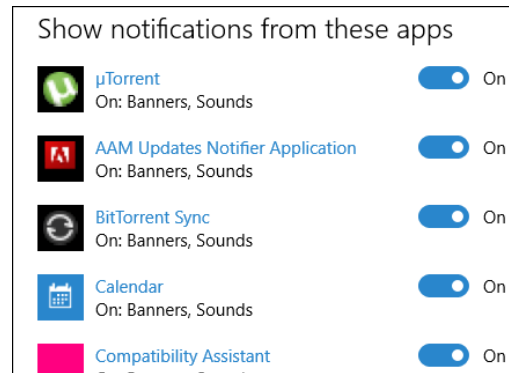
Show notifications from these apps

µTorrent
On: Banners, Sounds
On

AAM Updates Notifier Application
On: Banners, Sounds
On

BitTorrent Sync
On: Banners, Sounds
On

Calendar
On: Banners, Sounds
On

Compatibility Assistant
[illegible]
On